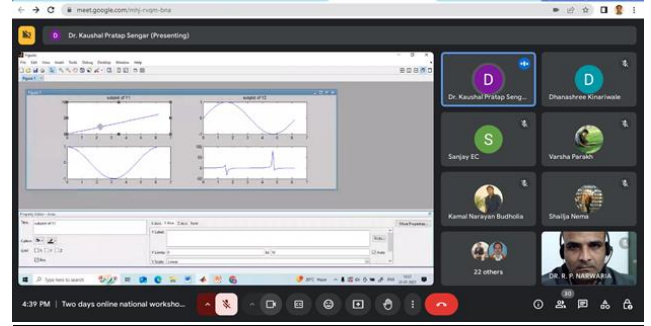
meet.google.com/mhj-rvqm-bna

D Dr. Kaushal Pratap Sengar (Presenting)

Figure1
File Edit View Insert Tools Debug Desktop Window Help

subplot of f1
subplot of f2

Property Editor - Axes

Type here to search

D
Dr. Kaushal Pratap Seng...

D
Dhanashree Kinariwale

S
Sanjay EC

Varsha Parakh

Kamal Narayan Budholia

Shailja Nema

22 others

DR. R. P. NARWARIA

4:39 PM | Two days online national worksho...

30